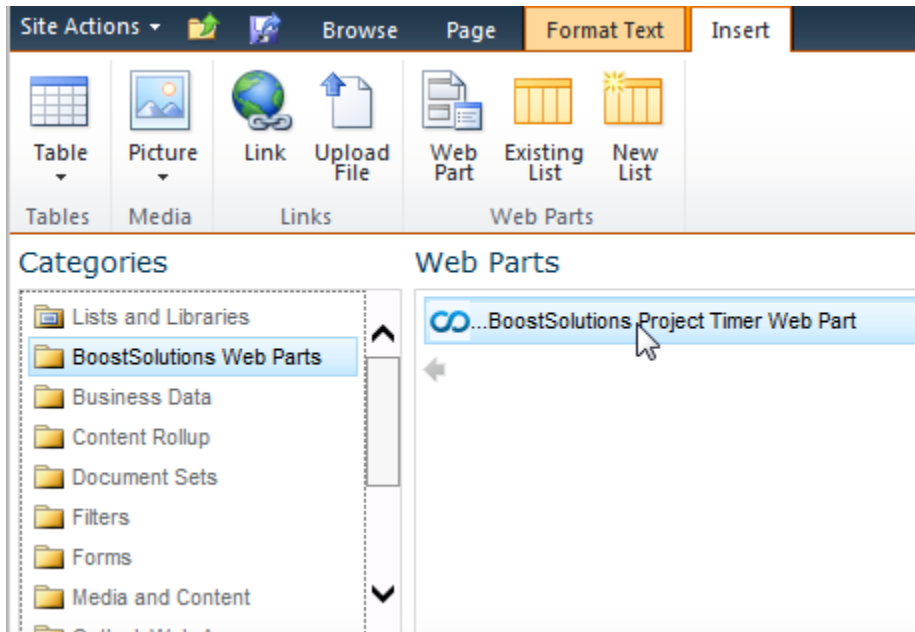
Site Actions ▾ Browse Page Format Text Insert

Table
Tables

Picture
Media

Link Upload File
Links

Web Part Existing List New List
Web Parts

Categories

Lists and Libraries
BoostSolutions Web Parts
Business Data
Content Rollup
Document Sets
Filters
Forms
Media and Content
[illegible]

Web Parts

...BoostSolutions Project Timer Web Part